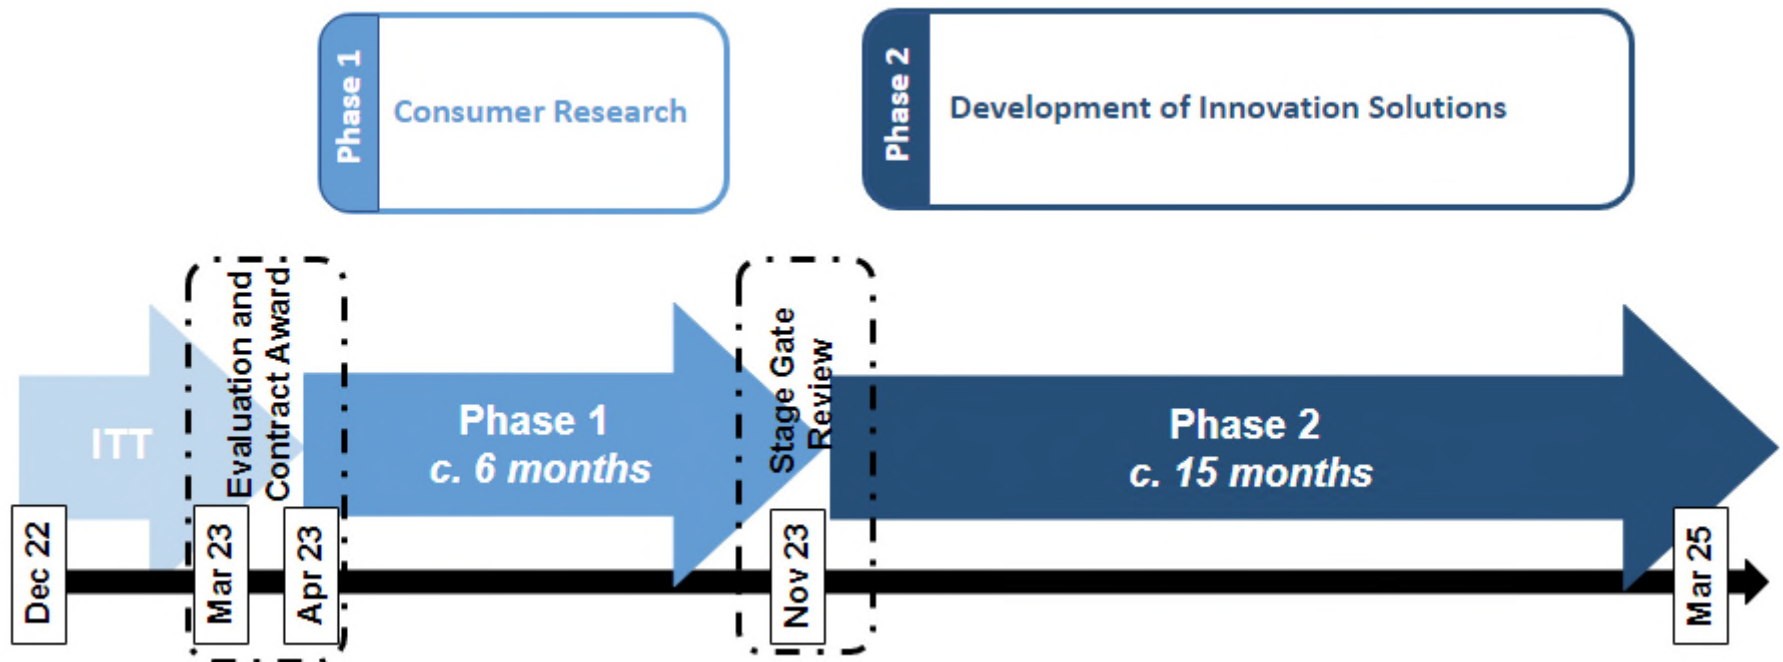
Phase 1
Consumer Research

Phase 2
Development of Innovation Solutions

ITT

Evaluation and Contract Award

Phase 1
c. 6 months

Stage Gate Review

Phase 2
c. 15 months

Dec 22

Mar 23

Apr 23

Nov 23

Mar 25